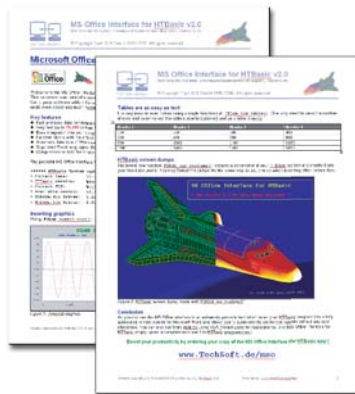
MS Office Interface for HTBasic v2.0

Microsoft Office

Key features

Inserting graphics

MS Office Interface for HTBasic v2.0

Tables are as easy as text

HTBasic screen dumps

MS Office Interface for HTBasic

Conclusion

www.TechSoft.de/mso